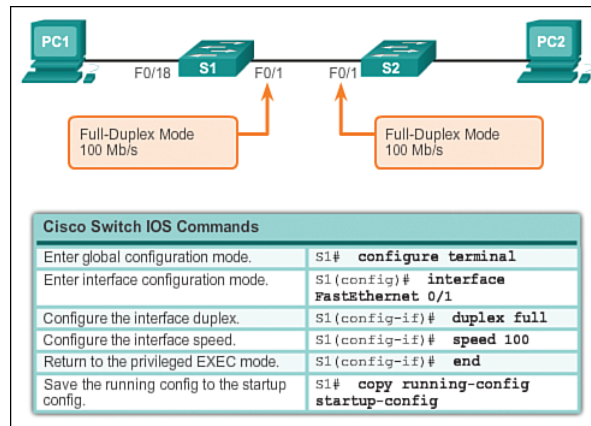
PC1
F0/18
S1
F0/1
F0/1
S2
PC2

Full-Duplex Mode
100 Mb/s

Full-Duplex Mode
100 Mb/s

Cisco Switch IOS Commands

| | |
|---|---|
| Enter global configuration mode. | S1# **configure terminal** |
| Enter interface configuration mode. | S1(config)# **interface FastEthernet 0/1** |
| Configure the interface duplex. | S1(config-if)# **duplex full** |
| Configure the interface speed. | S1(config-if)# **speed 100** |
| Return to the privileged EXEC mode. | S1(config-if)# **end** |
| Save the running config to the startup config. | S1# **copy running-config startup-config** |